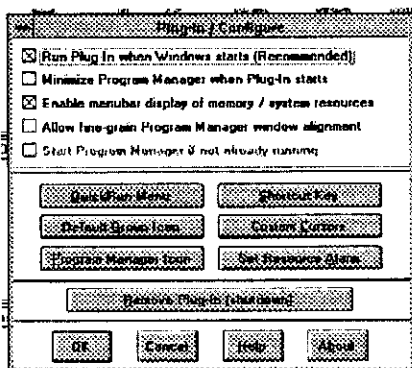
Plug-In Configure

☒ Run Plug-In when Windows starts (Recommended)
☐ Minimize Program Manager when Plug-In starts
☒ Enable menubar display of memory / system resources
☐ Allow fine-grain Program Manager window alignment
☐ Start Program Manager if not already running

Quick Run Menu
Shortcut Key
Default Group Icon
Custom Cursors
Program Manager Icon
Set Resource Alarm

Remove Plug-In (shutdown)

OK
Cancel
Help
About